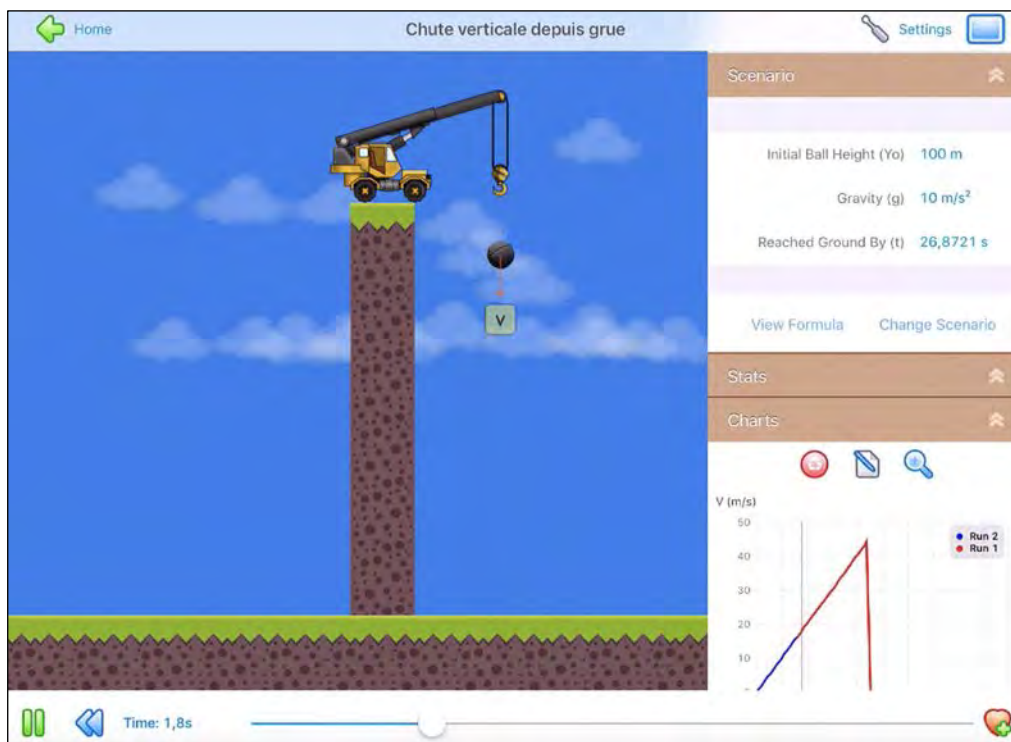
Home

Chute verticale depuis grue

Settings

V

Scenario

Initial Ball Height (Yo) 100 m

Gravity (g) 10 m/s$^2$

Reached Ground By (t) 26,8721 s

View Formula

Change Scenario

Stats

Charts

V (m/s)

50

40

30

20

10

0

Run 2

Run 1

Time: 1,8s